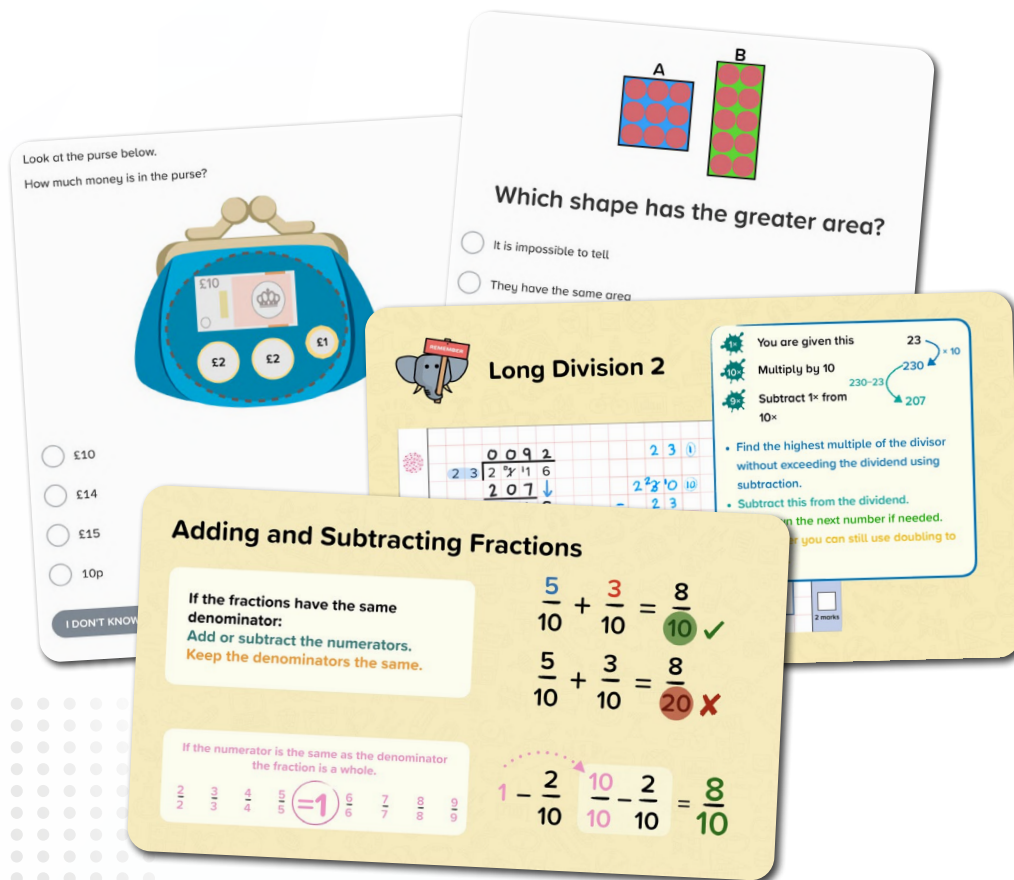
Look at the purse below.

How much money is in the purse?

£10

£2 £2 £1

£10

£14

£15

10p

I DON'T KNOW

A B

Which shape has the greater area?

It is impossible to tell

They have the same area

REMEMBER

Long Division 2

| 0 | 0 | 9 | 2 |
|---|---|---|---|

$23 \overline{)2\ {}^{2}1\ {}^{4}7\ 6}$

2 0 7

2 3 ①

$2^{2}3^{2}0$ ⑩

2 3

You are given this 23

× 10

Multiply by 10 230

Subtract 1× from 10× 230−23 207

• Find the highest multiple of the divisor without exceeding the dividend using subtraction.

• Subtract this from the dividend.

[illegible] the next number if needed.

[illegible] you can still use doubling to

2 marks

Adding and Subtracting Fractions

If the fractions have the same denominator:
Add or subtract the numerators.
Keep the denominators the same.

$\frac{5}{10} + \frac{3}{10} = \frac{8}{10}$ ✓

$\frac{5}{10} + \frac{3}{10} = \frac{8}{20}$ ✗

If the numerator is the same as the denominator the fraction is a whole.

$\frac{2}{2}$ $\frac{3}{3}$ $\frac{4}{4}$ $\frac{5}{5}$ =1 $\frac{6}{6}$ $\frac{7}{7}$ $\frac{8}{8}$ $\frac{9}{9}$

$1 - \frac{2}{10}$ $\frac{10}{10} - \frac{2}{10} = \frac{8}{10}$